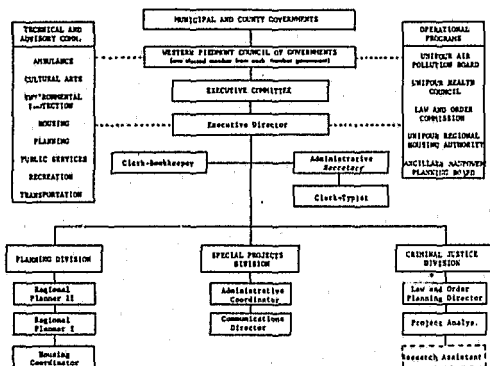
MUNICIPAL AND COUNTY GOVERNMENTS

TECHNICAL AND ADVISORY COMM.

AMBULANCE

CULTURAL ARTS

ENV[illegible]RONMENTAL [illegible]TECTION

HOUSING

PLANNING

PUBLIC SERVICES

RECREATION

TRANSPORTATION

WESTERN PIEDMONT COUNCIL OF GOVERNMENTS
(one elected member from each member government)

EXECUTIVE COMMITTEE

Executive Director

Clerk-bookkeeper

Administrative Secretary

Clerk-Typist

OPERATIONAL PROGRAMS

UNIFOUR AIR POLLUTION BOARD

UNIFOUR HEALTH COUNCIL

LAW AND ORDER COMMISSION

UNIFOUR REGIONAL HOUSING AUTHORITY

ANCILLARY MANPOWER PLANNING BOARD

PLANNING DIVISION

Regional Planner II

Regional Planner I

Housing Coordinator

SPECIAL PROJECTS DIVISION

Administrative Coordinator

Communications Director

CRIMINAL JUSTICE DIVISION

Law and Order Planning Director

Project Analys.

Research Assistant